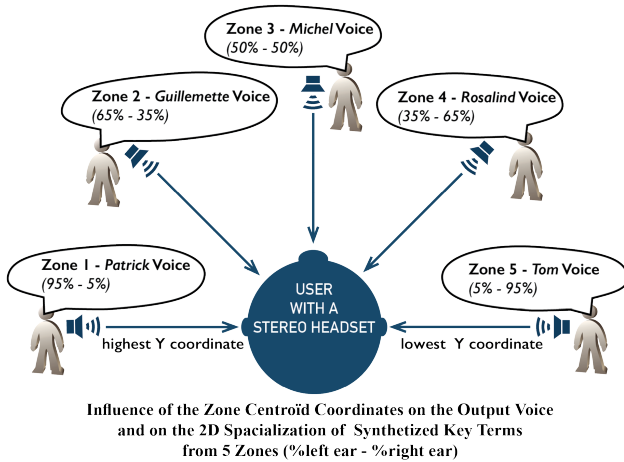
Zone 3 - Michel Voice
(50% - 50%)

Zone 2 - Guillemette Voice
(65% - 35%)

Zone 4 - Rosalind Voice
(35% - 65%)

Zone 1 - Patrick Voice
(95% - 5%)

Zone 5 - Tom Voice
(5% - 95%)

USER WITH A STEREO HEADSET

highest Y coordinate

lowest Y coordinate

Influence of the Zone Centroïd Coordinates on the Output Voice and on the 2D Spacialization of Synthetized Key Terms from 5 Zones (%left ear - %right ear)